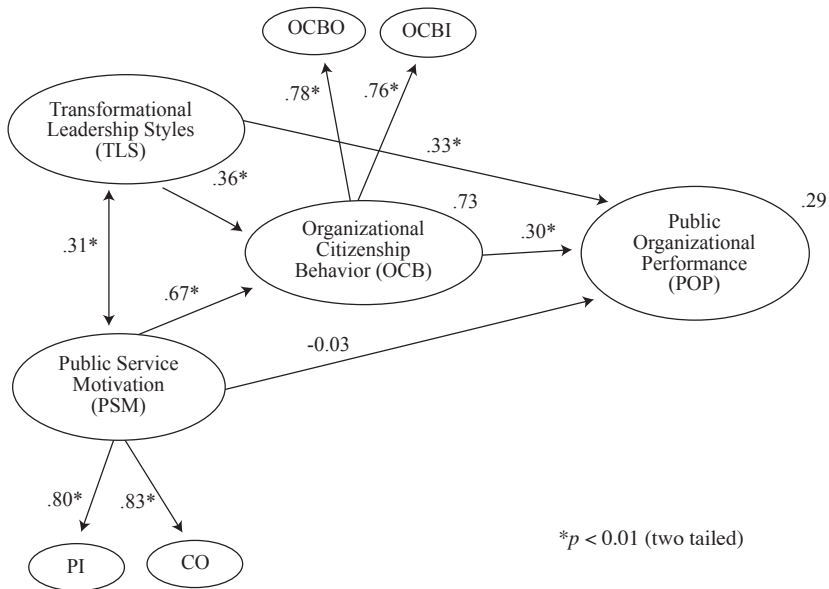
OCBO

OCBI

.78*

.76*

Transformational Leadership Styles (TLS)

.33*

.36*

.73

.29

.31*

Organizational Citizenship Behavior (OCB)

.30*

Public Organizational Performance (POP)

.67*

-0.03

Public Service Motivation (PSM)

.80*

.83*

PI

CO

$^*p < 0.01$ (two tailed)